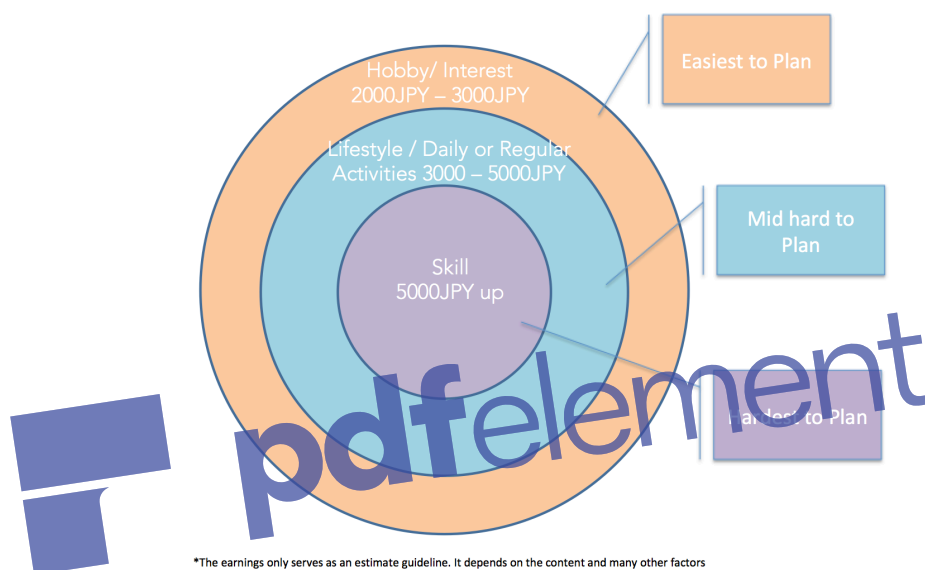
Hobby/ Interest
2000JPY – 3000JPY

Lifestyle / Daily or Regular Activities 3000 – 5000JPY

Skill
5000JPY up

Easiest to Plan

Mid hard to Plan

Hardest to Plan

pdfelement

*The earnings only serves as an estimate guideline. It depends on the content and many other factors